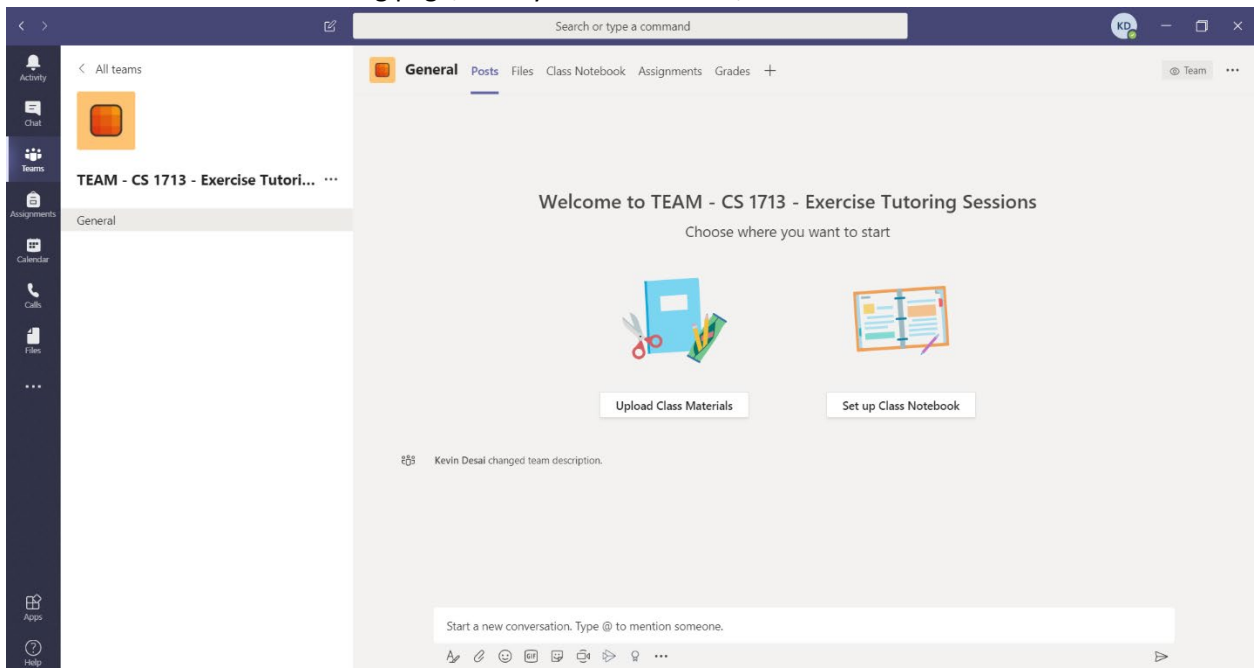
Search or type a command

KD

Activity
Chat
Teams
Assignments
Calendar
Calls
Files
...
Apps
Help

< All teams

TEAM - CS 1713 - Exercise Tutori... ···

General

General Posts Files Class Notebook Assignments Grades +

Team ···

Welcome to TEAM - CS 1713 - Exercise Tutoring Sessions

Choose where you want to start

Upload Class Materials

Set up Class Notebook

Kevin Desai changed team description.

Start a new conversation. Type @ to mention someone.